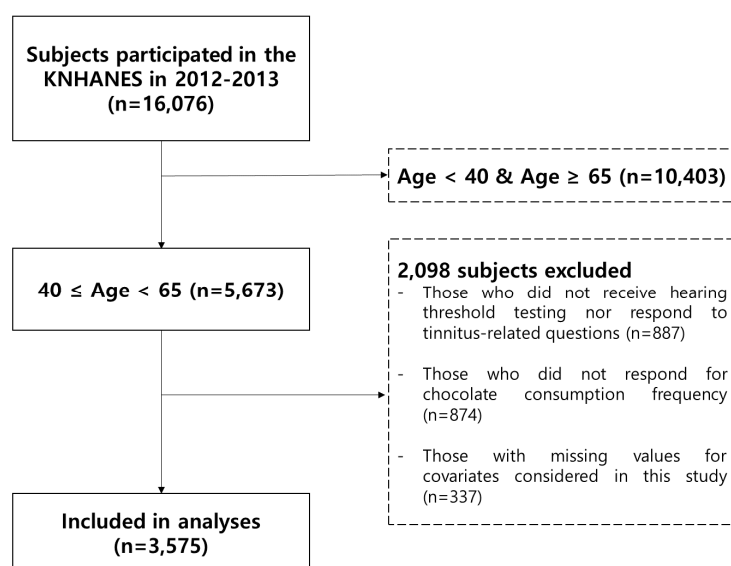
Subjects participated in the KNHANES in 2012-2013 (n=16,076)

Age < 40 & Age ≥ 65 (n=10,403)

40 ≤ Age < 65 (n=5,673)

2,098 subjects excluded

- Those who did not receive hearing threshold testing nor respond to tinnitus-related questions (n=887)

- Those who did not respond for chocolate consumption frequency (n=874)

- Those with missing values for covariates considered in this study (n=337)

Included in analyses (n=3,575)